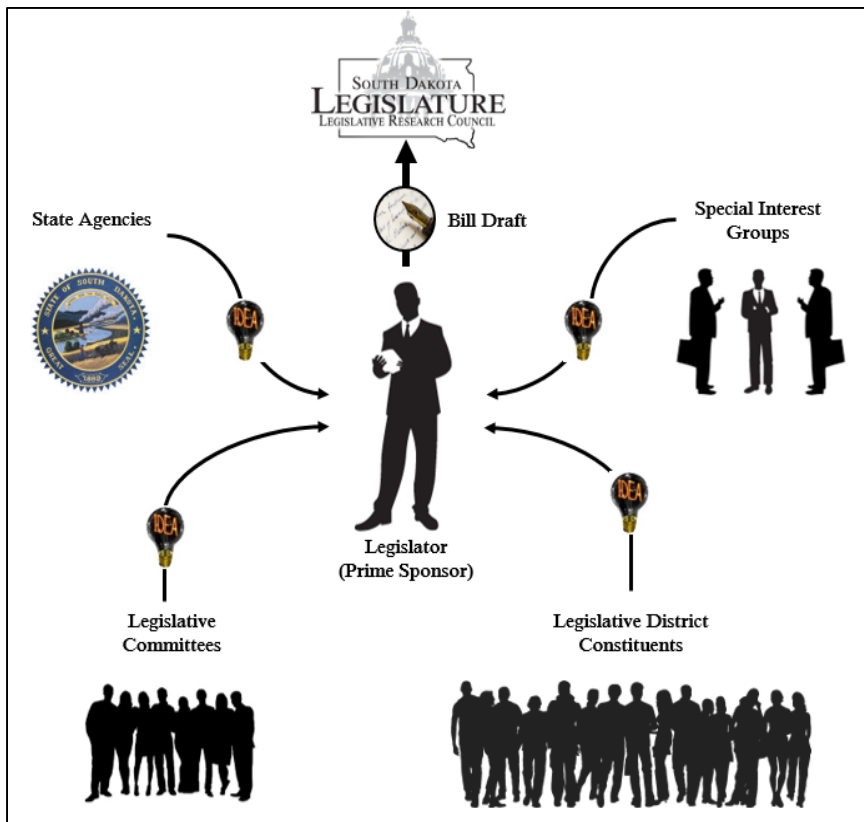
SOUTH DAKOTA
LEGISLATURE
LEGISLATIVE RESEARCH COUNCIL

State Agencies

Bill Draft

Special Interest Groups

IDEA

IDEA

IDEA

IDEA

Legislator (Prime Sponsor)

Legislative Committees

Legislative District Constituents